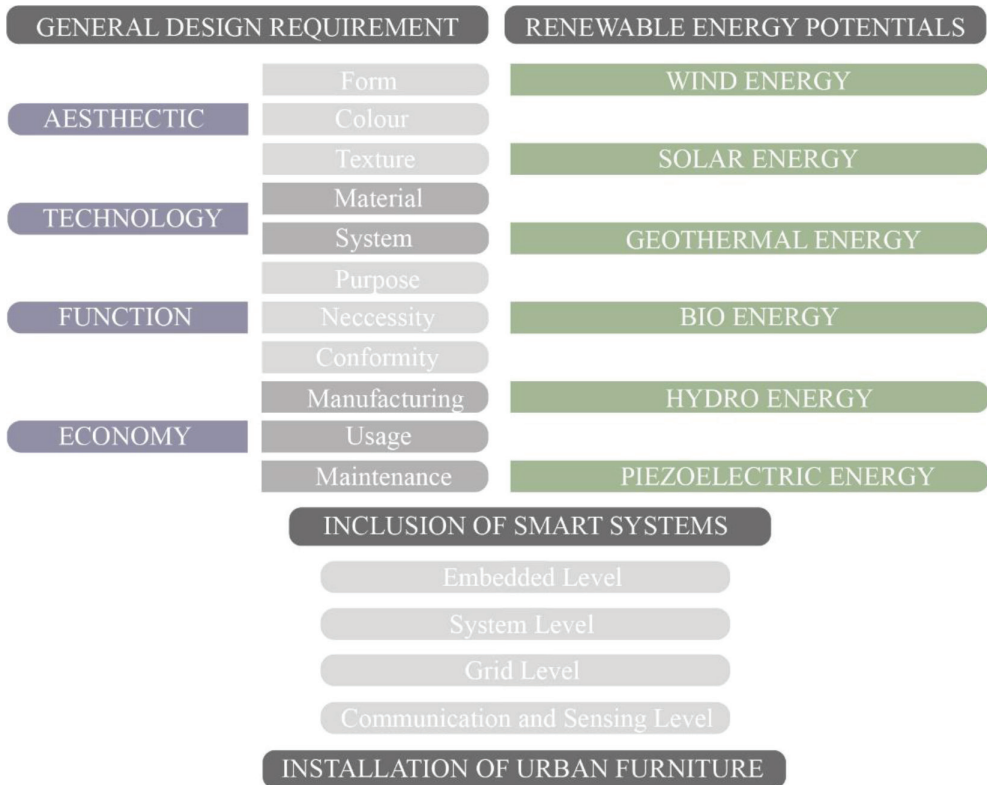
GENERAL DESIGN REQUIREMENT

AESTHECTIC
Form
Colour
Texture

TECHNOLOGY
Material
System

FUNCTION
Purpose
Neccessity
Conformity

ECONOMY
Manufacturing
Usage
Maintenance

RENEWABLE ENERGY POTENTIALS

WIND ENERGY
SOLAR ENERGY
GEOTHERMAL ENERGY
BIO ENERGY
HYDRO ENERGY
PIEZOELECTRIC ENERGY

INCLUSION OF SMART SYSTEMS

Embedded Level
System Level
Grid Level
Communication and Sensing Level

INSTALLATION OF URBAN FURNITURE